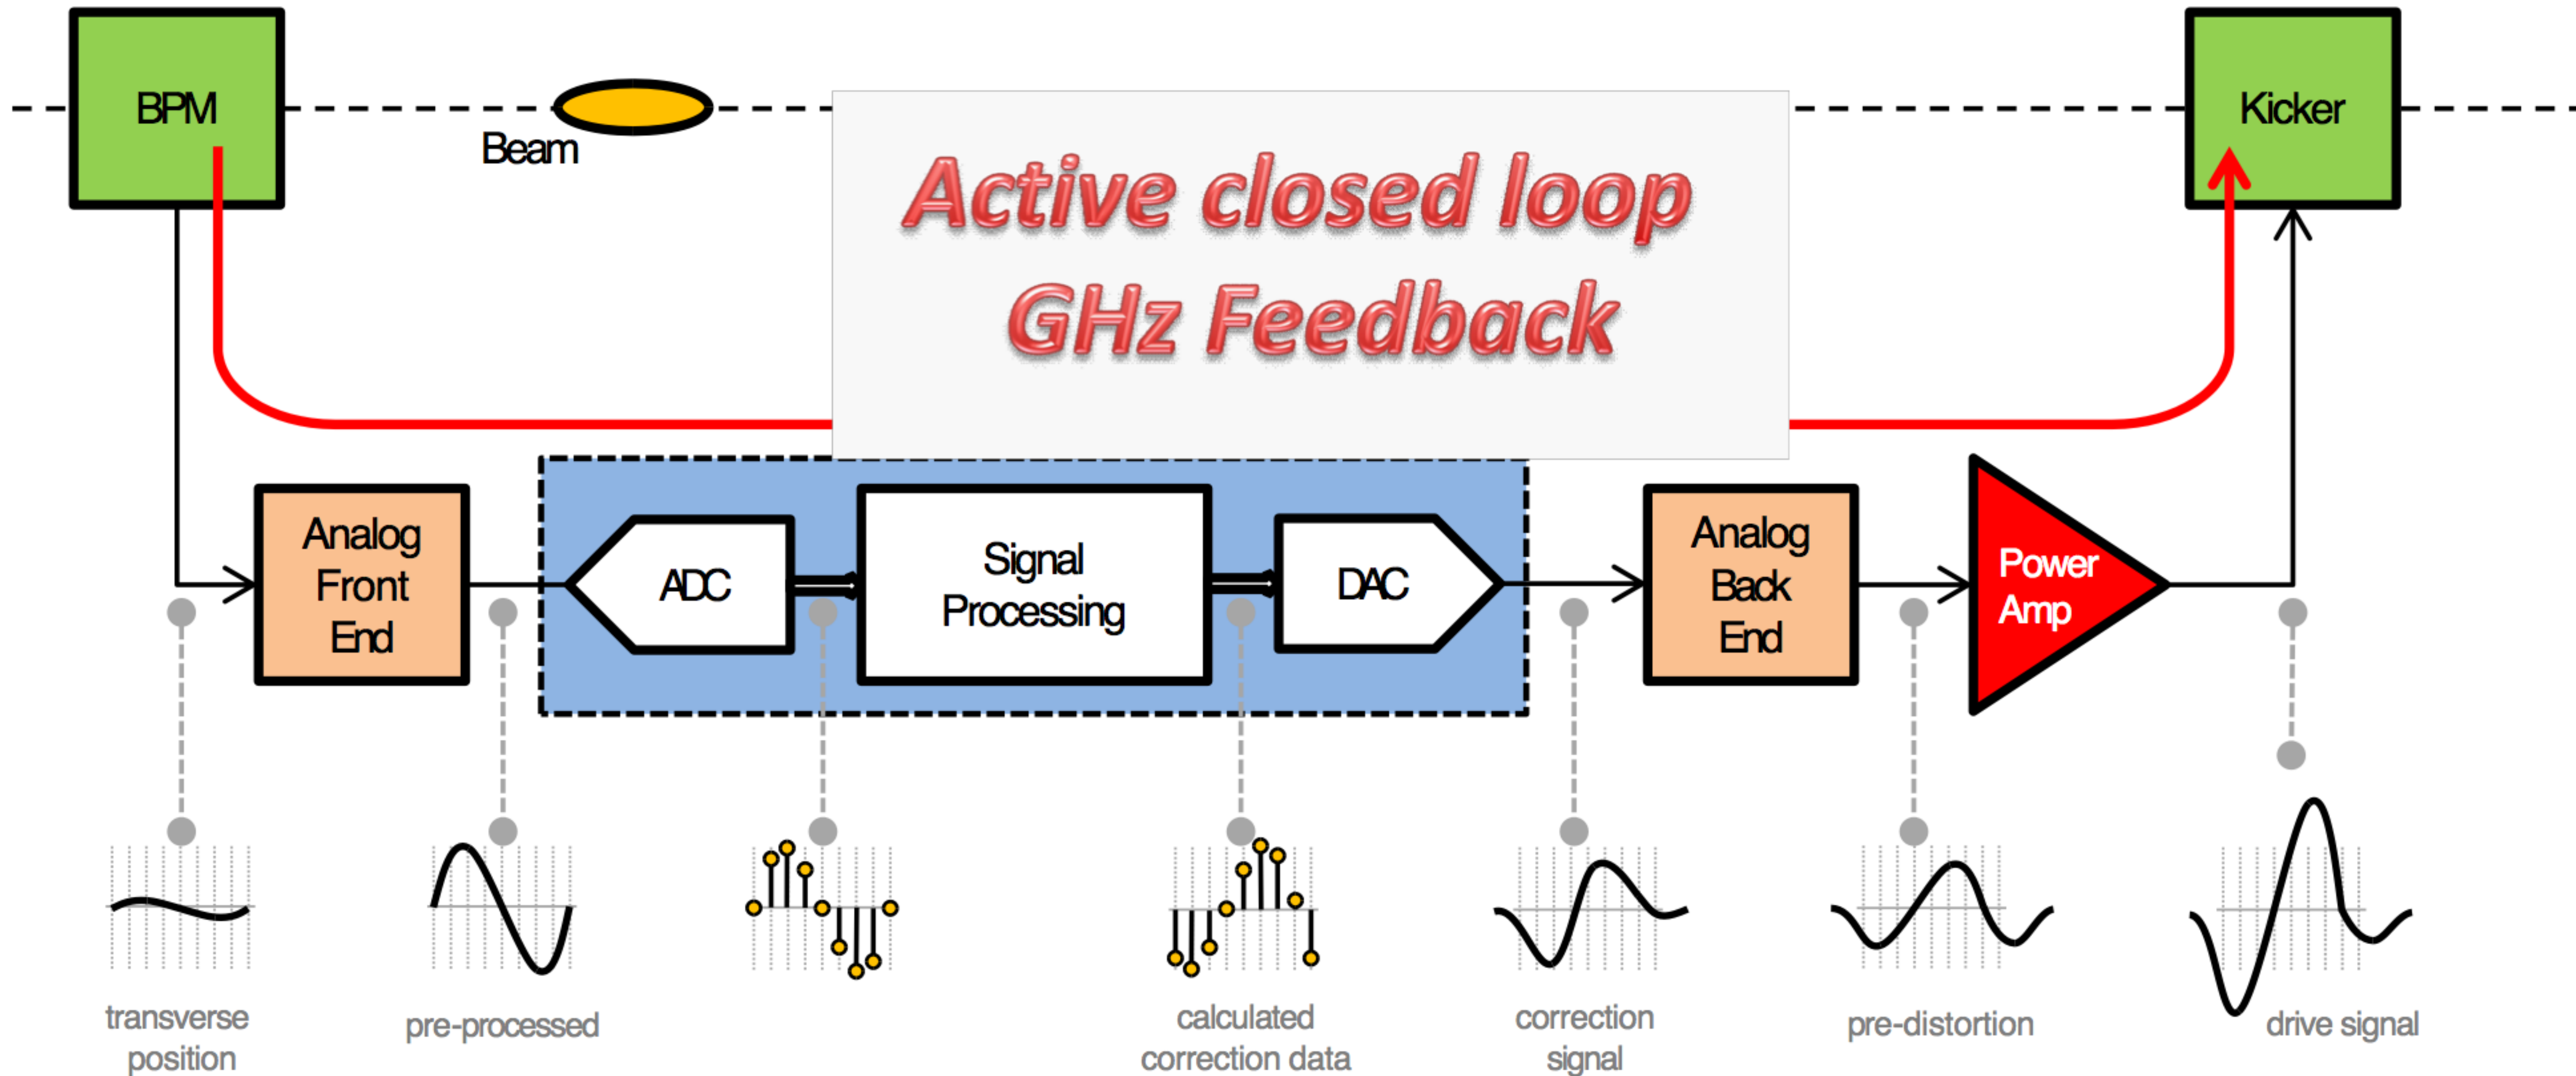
BPM

Beam

Kicker

Active closed loop
GHz Feedback

Analog Front End

ADC

Signal Processing

DAC

Analog Back End

Power Amp

transverse position

pre-processed

calculated correction data

correction signal

pre-distortion

drive signal